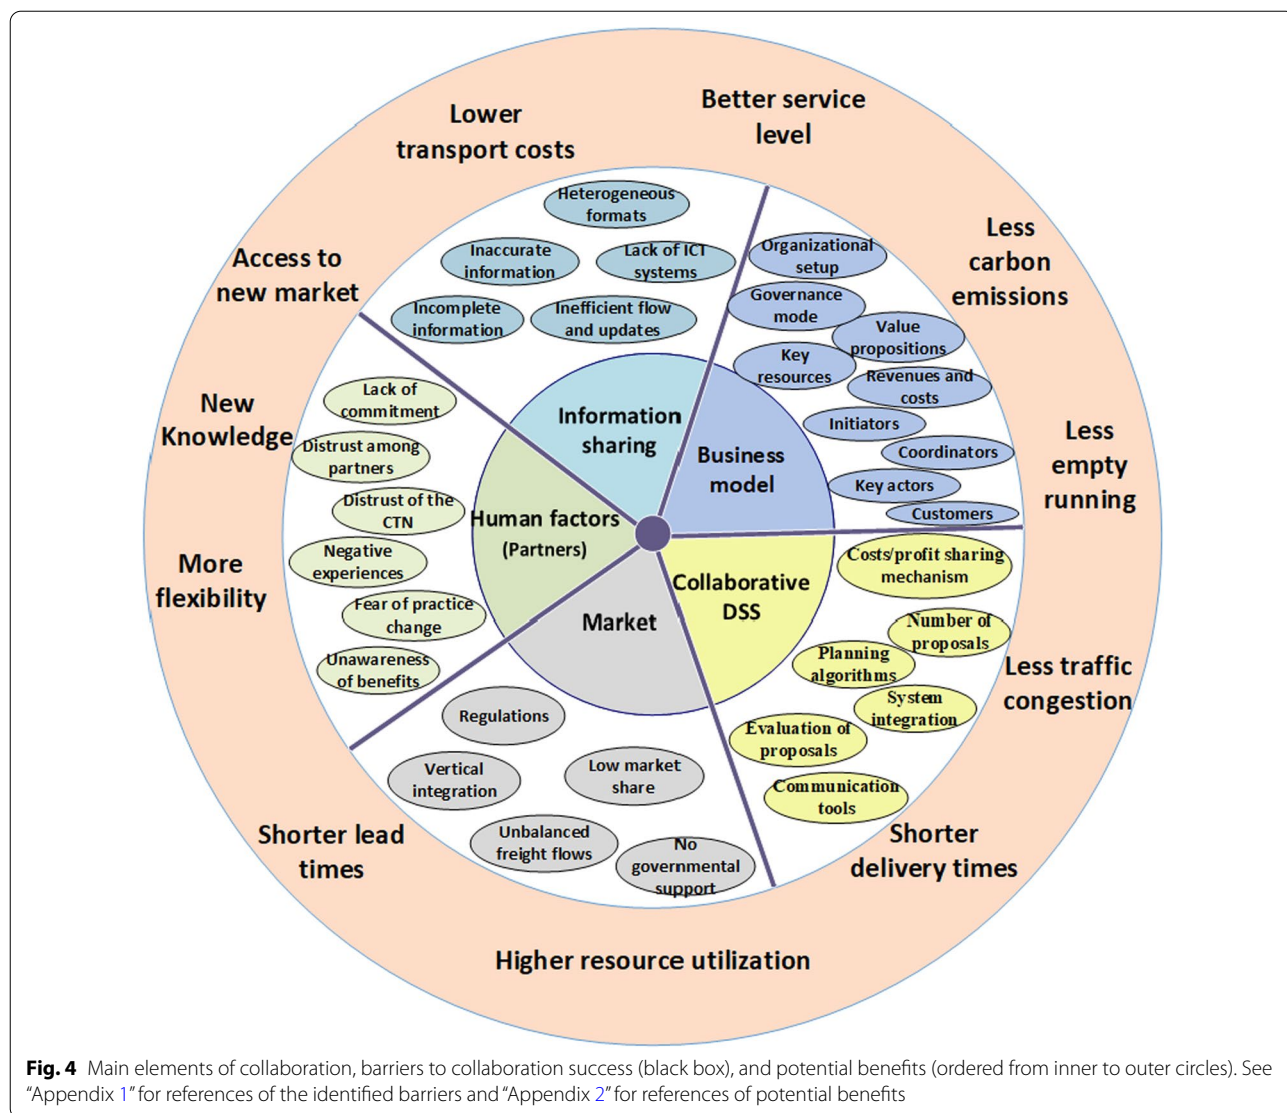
Lower transport costs

Better service level

Less carbon emissions

Less empty running

Less traffic congestion

Shorter delivery times

Higher resource utilization

Shorter lead times

More flexibility

New Knowledge

Access to new market

Heterogeneous formats

Inaccurate information

Lack of ICT systems

Incomplete information

Inefficient flow and updates

Organizational setup

Governance mode

Value propositions

Key resources

Revenues and costs

Initiators

Coordinators

Key actors

Customers

Information sharing

Business model

Human factors (Partners)

Collaborative DSS

Market

Lack of commitment

Distrust among partners

Distrust of the CTN

Negative experiences

Fear of practice change

Unawareness of benefits

Costs/profit sharing mechanism

Number of proposals

Planning algorithms

System integration

Evaluation of proposals

Communication tools

Regulations

Vertical integration

Low market share

Unbalanced freight flows

No governmental support

**Fig. 4** Main elements of collaboration, barriers to collaboration success (black box), and potential benefits (ordered from inner to outer circles). See "Appendix 1" for references of the identified barriers and "Appendix 2" for references of potential benefits